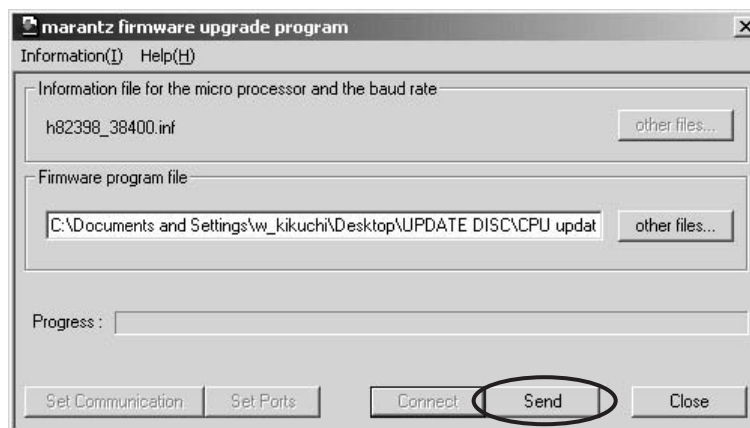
marantz firmware upgrade program

Information(I) Help(H)

Information file for the micro processor and the baud rate

h82398_38400.inf

other files...

Firmware program file

C:\Documents and Settings\w_kikuchi\Desktop\UPDATE DISC\CPU updat

other files...

Progress :

Set Communication

Set Ports

Connect

Send

Close